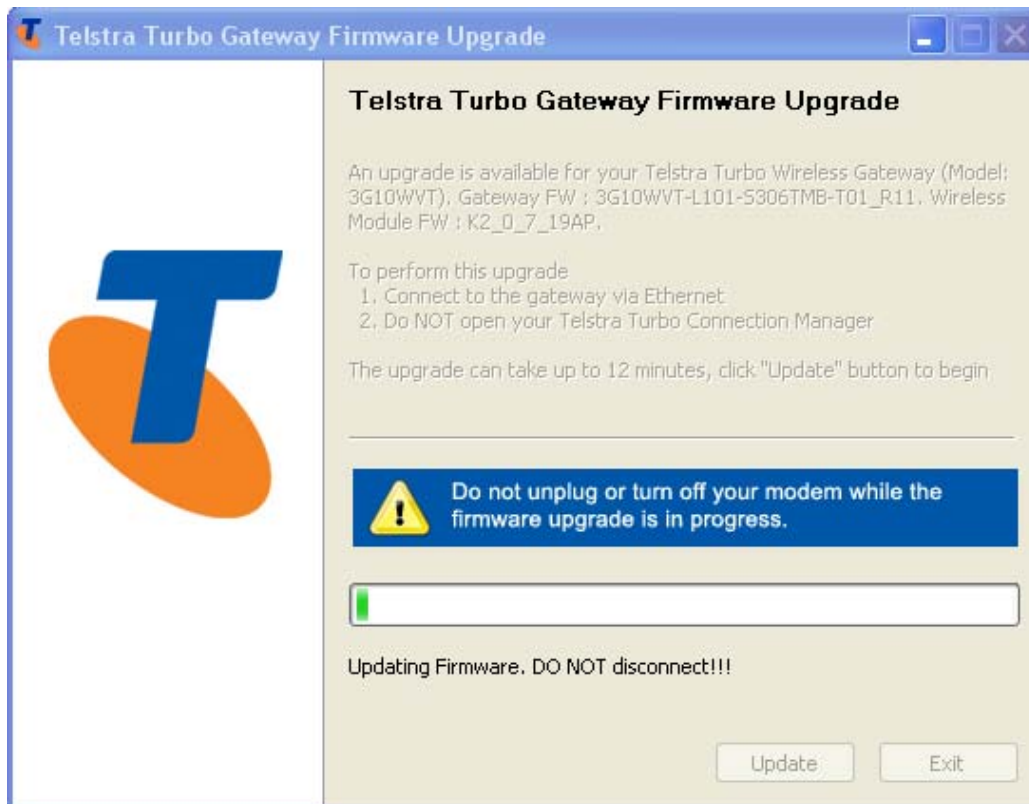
Telstra Turbo Gateway Firmware Upgrade

Telstra Turbo Gateway Firmware Upgrade

An upgrade is available for your Telstra Turbo Wireless Gateway (Model: 3G10WVT). Gateway FW : 3G10WVT-L101-S306TMB-T01_R11. Wireless Module FW : K2_0_7_19AP.

To perform this upgrade
1. Connect to the gateway via Ethernet
2. Do NOT open your Telstra Turbo Connection Manager

The upgrade can take up to 12 minutes, click "Update" button to begin

Do not unplug or turn off your modem while the firmware upgrade is in progress.

Updating Firmware. DO NOT disconnect!!!

Update Exit